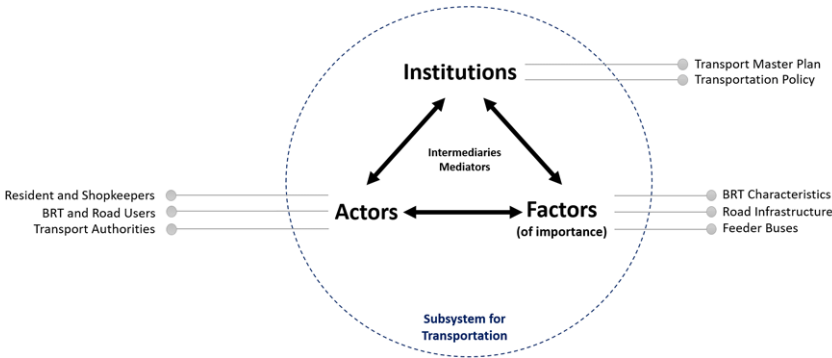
Institutions

Transport Master Plan
Transportation Policy

Intermediaries
Mediators

Resident and Shopkeepers
BRT and Road Users
Transport Authorities

Actors

Factors
(of importance)

BRT Characteristics
Road Infrastructure
Feeder Buses

Subsystem for
Transportation